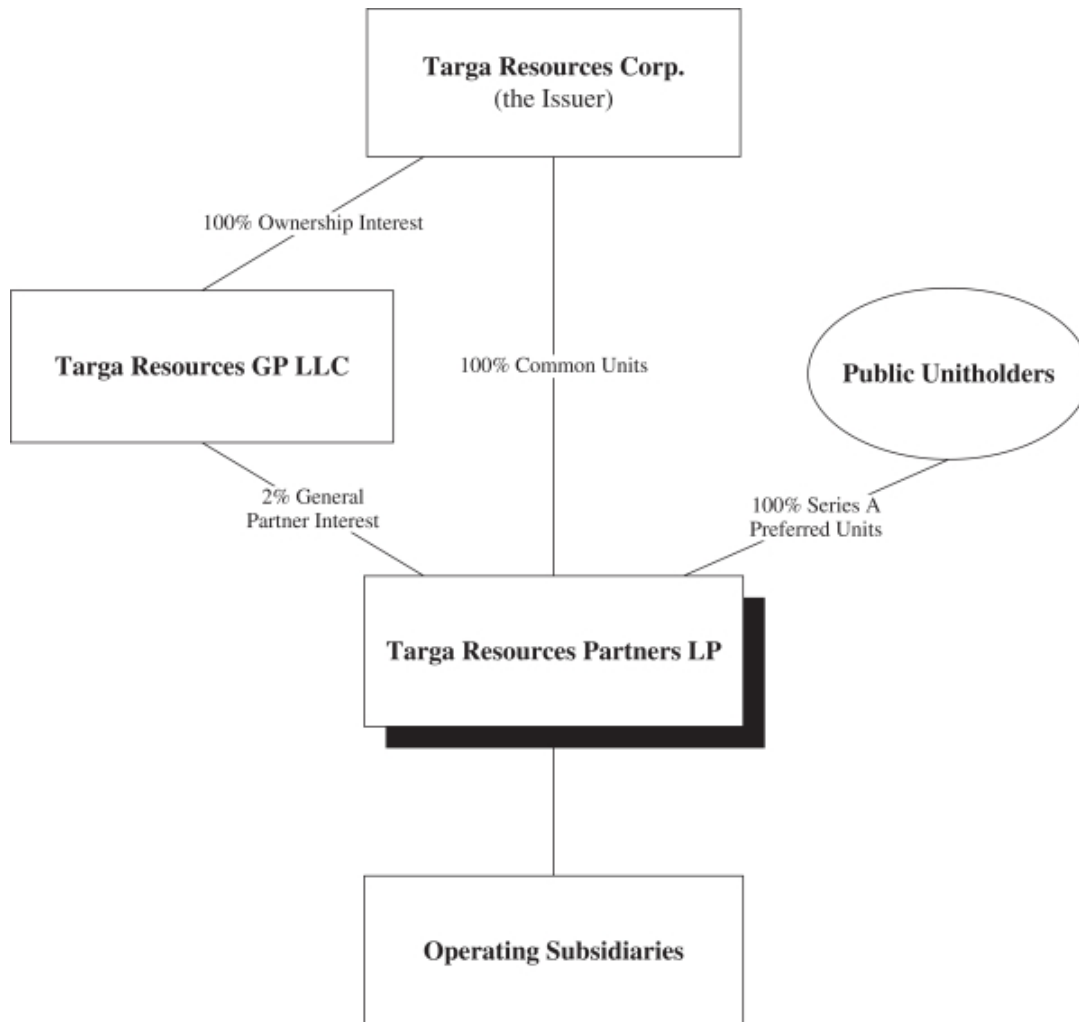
Targa Resources Corp.
(the Issuer)

100% Ownership Interest

Targa Resources GP LLC

100% Common Units

Public Unitholders

2% General Partner Interest

100% Series A Preferred Units

Targa Resources Partners LP

Operating Subsidiaries